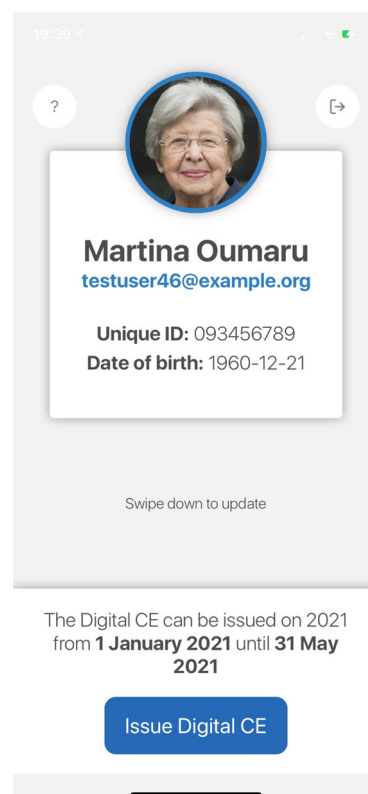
19:39

?

Martina Oumaru
testuser46@example.org

Unique ID: 093456789
Date of birth: 1960-12-21

Swipe down to update

The Digital CE can be issued on 2021 from 1 January 2021 until 31 May 2021

Issue Digital CE